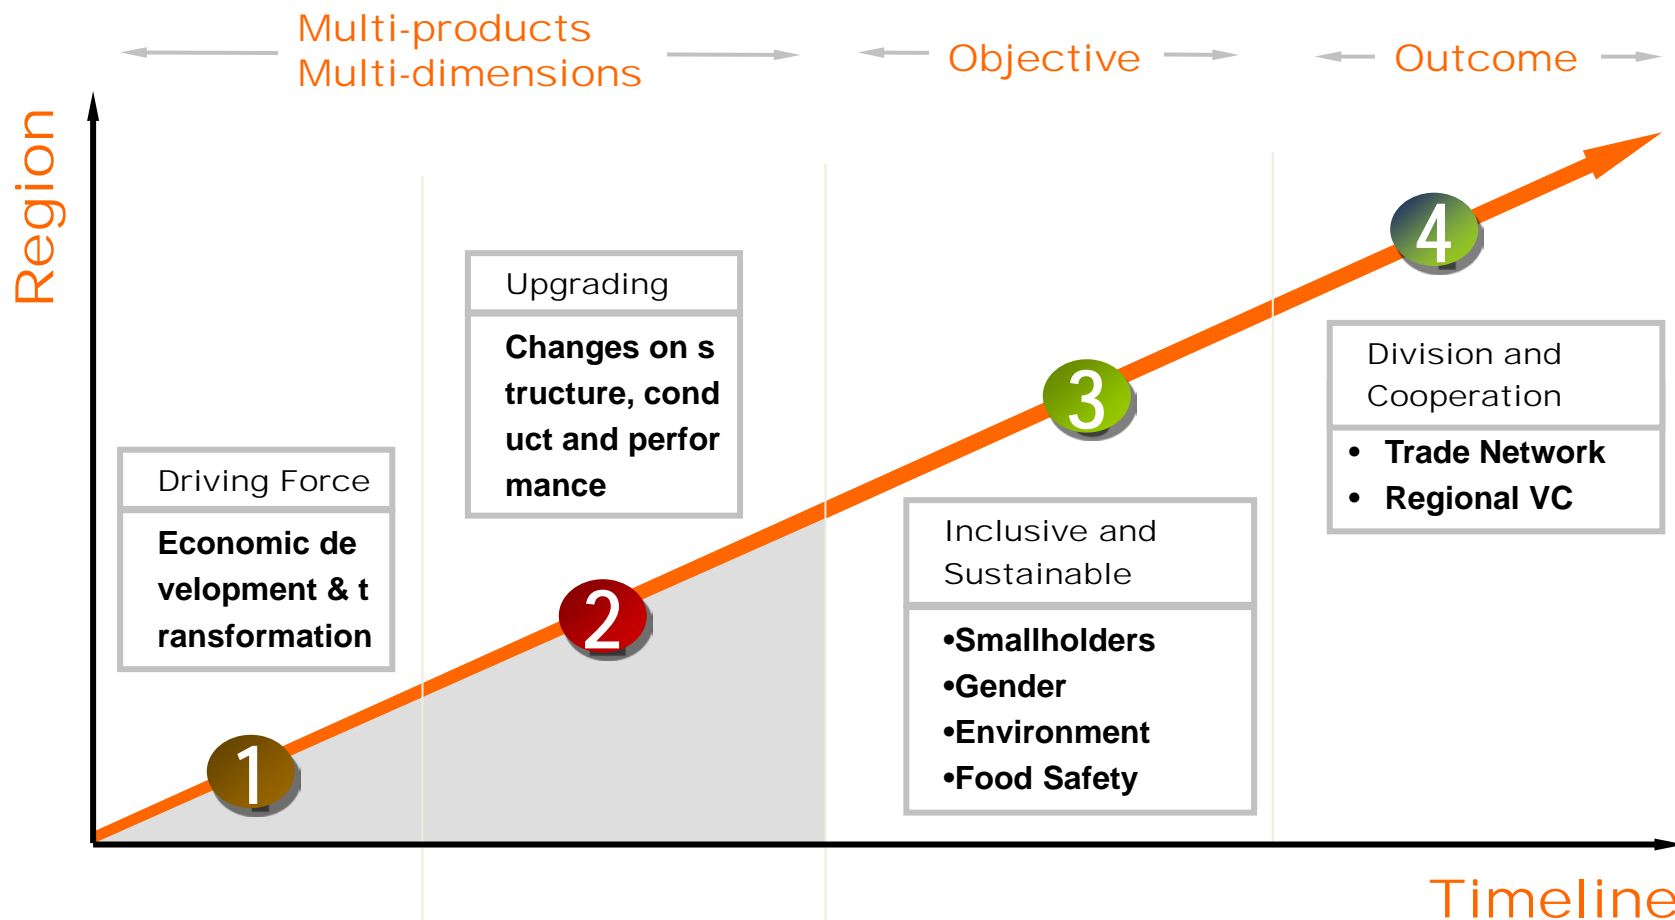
Multi-products
Multi-dimensions

Objective

Outcome

Region

Driving Force

Economic development & transformation

1

Upgrading

Changes on structure, conduct and performance

2

3

Inclusive and Sustainable

•Smallholders
•Gender
•Environment
•Food Safety

4

Division and Cooperation

• Trade Network
• Regional VC

Timeline